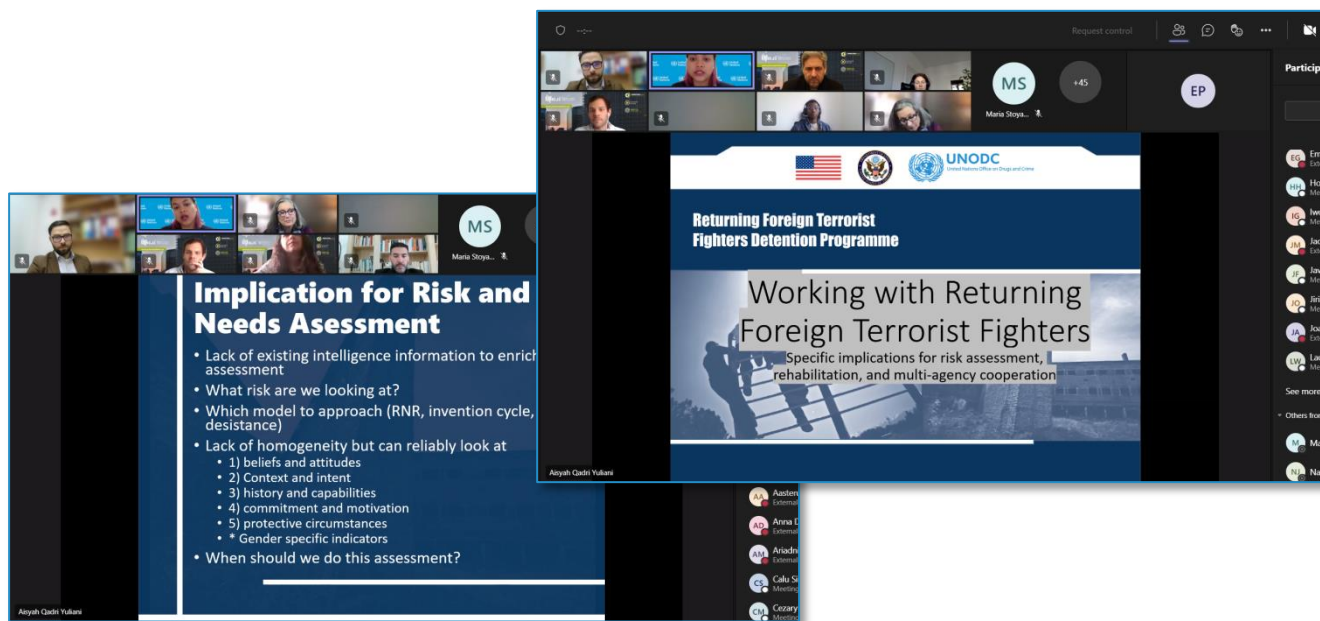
Request control

MS
Maria Stoya...
+45
EP

Particip

UNODC
United Nations Office on Drugs and Crime

Returning Foreign Terrorist Fighters Detention Programme

Working with Returning Foreign Terrorist Fighters
Specific implications for risk assessment, rehabilitation, and multi-agency cooperation

Aisyah Qadri Yuliani

EG Em
HH Ho
IG Iwe
JM Jac
JF Jav
JO Jiri
JA Joa
LW Lau
See more
Others fro
M Ma
NJ Na

MS
Maria Stoya...

Implication for Risk and Needs Asessment
• Lack of existing intelligence information to enrich assessment
• What risk are we looking at?
• Which model to approach (RNR, invention cycle, desistance)
• Lack of homogeneity but can reliably look at
• 1) beliefs and attitudes
• 2) Context and intent
• 3) history and capabilities
• 4) commitment and motivation
• 5) protective circumstances
• * Gender specific indicators
• When should we do this assessment?

Aisyah Qadri Yuliani

AA Aaster External
AD Anna D External
AM Ariadn External
CS Calu Si Meeting
CM Cezary Meeting